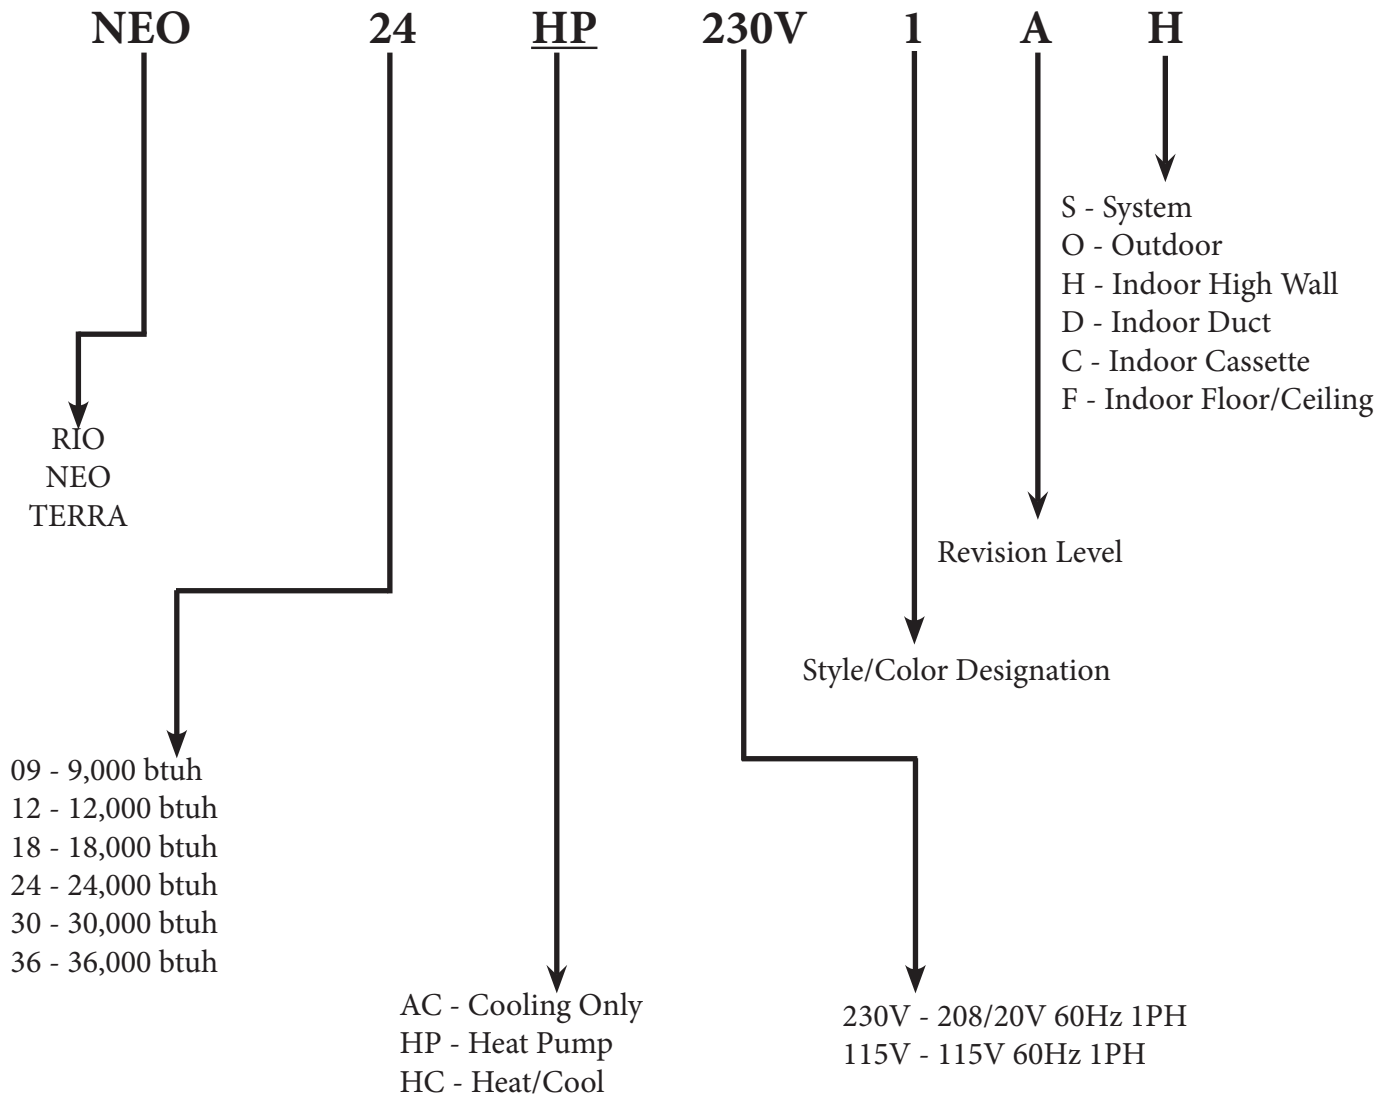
NEO 24 HP 230V 1 A H

S - System
O - Outdoor
H - Indoor High Wall
D - Indoor Duct
C - Indoor Cassette
F - Indoor Floor/Ceiling

RIO
NEO
TERRA

Revision Level

Style/Color Designation

09 - 9,000 btuh
12 - 12,000 btuh
18 - 18,000 btuh
24 - 24,000 btuh
30 - 30,000 btuh
36 - 36,000 btuh

AC - Cooling Only
HP - Heat Pump
HC - Heat/Cool

230V - 208/20V 60Hz 1PH
115V - 115V 60Hz 1PH